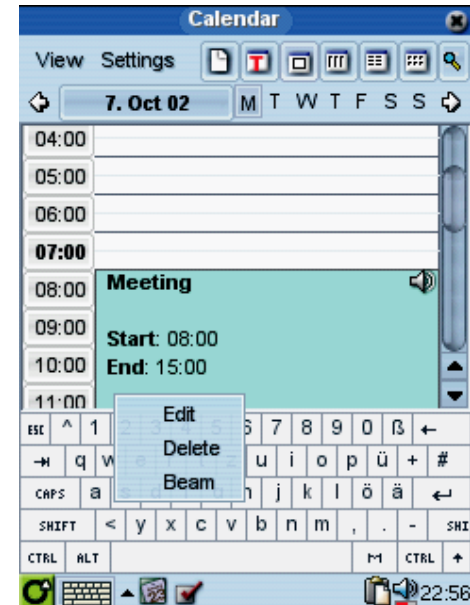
Calendar

View Settings

7. Oct 02 M T W T F S S

04:00
05:00
06:00
07:00
08:00
09:00
10:00
11:00

Meeting

Start: 08:00
End: 15:00

Edit
Delete
Beam

ESC ^ 1 6 7 8 9 0 ß ←
⇥ q w u i o p ü + #
CAPS a h j k l ö ä ↵
SHIFT < y x c v b n m , . - SHI
CTRL ALT CTRL

22:56